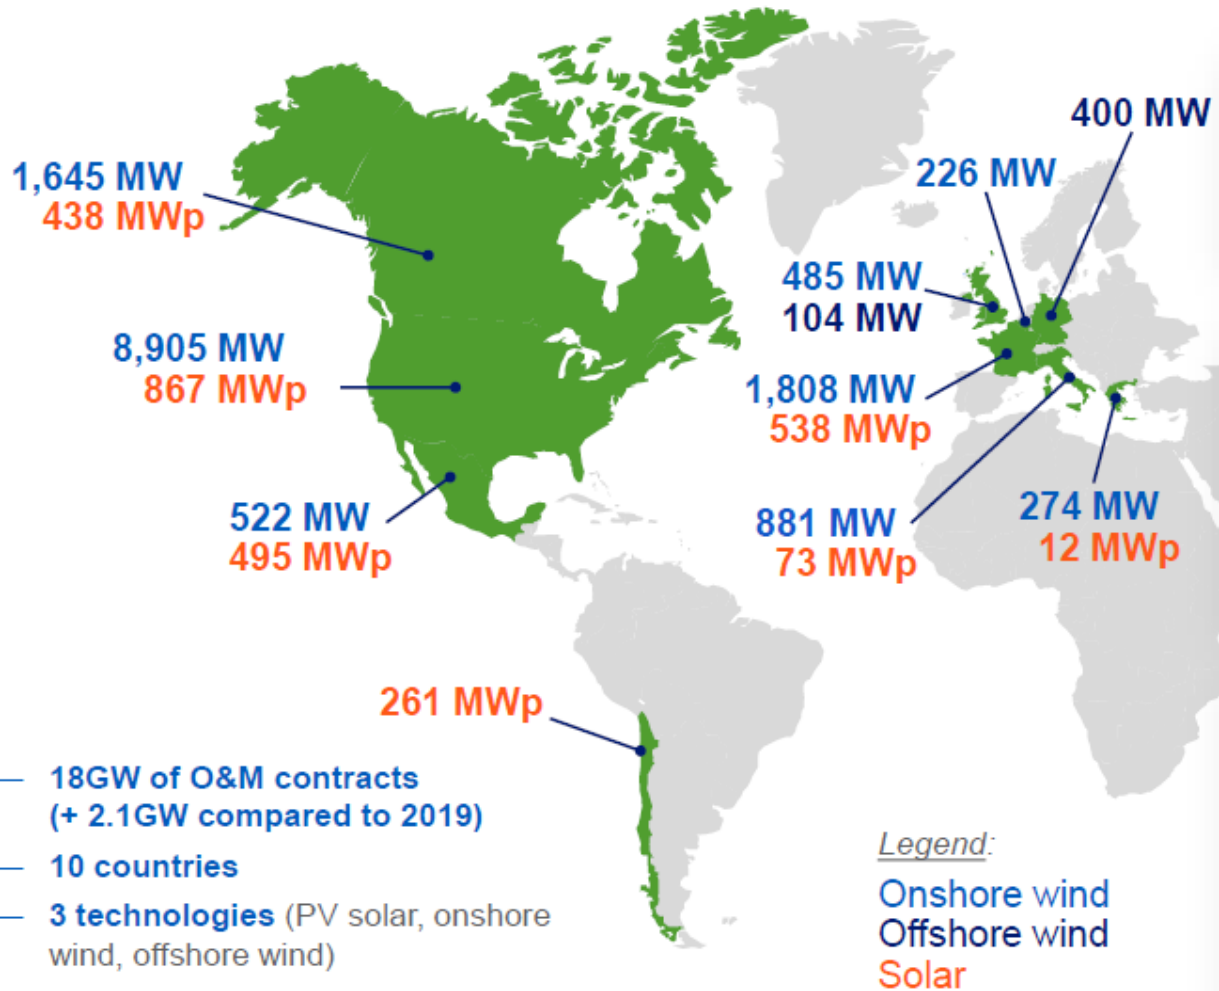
1,645 MW
438 MWp

8,905 MW
867 MWp

522 MW
495 MWp

261 MWp

400 MW

226 MW

485 MW
104 MW

1,808 MW
538 MWp

881 MW
73 MWp

274 MW
12 MWp

— 18GW of O&M contracts (+ 2.1GW compared to 2019)

— 10 countries

— 3 technologies (PV solar, onshore wind, offshore wind)

Legend:
Onshore wind
Offshore wind
Solar